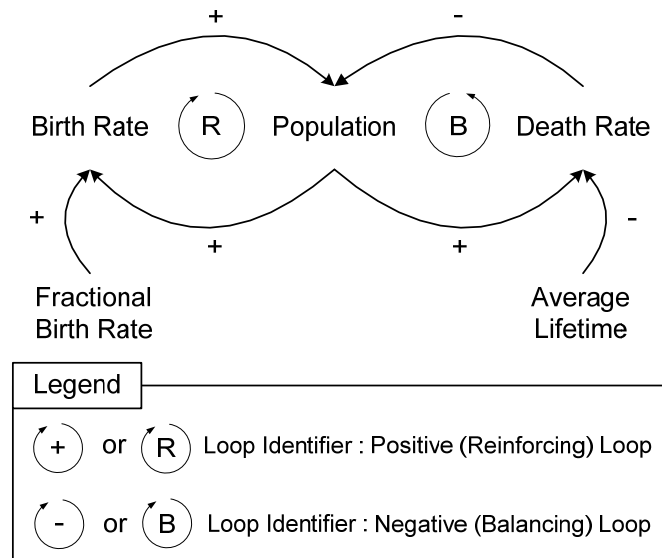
+

-

Birth Rate

R

Population

B

Death Rate

+

+

+

-

Fractional Birth Rate

Average Lifetime

Legend

+ or R Loop Identifier : Positive (Reinforcing) Loop

- or B Loop Identifier : Negative (Balancing) Loop